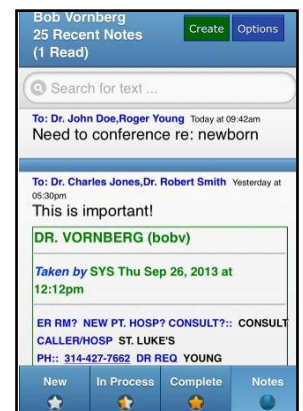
Bob Vornberg
25 Recent Notes
(1 Read)

Create Options

Search for text ...

To: Dr. John Doe,Roger Young Today at 09:42am
Need to conference re: newborn

To: Dr. Charles Jones,Dr. Robert Smith Yesterday at 05:30pm
This is important!

DR. VORNBERG (bobv)

Taken by SYS Thu Sep 26, 2013 at 12:12pm

ER RM? NEW PT. HOSP? CONSULT?:: CONSULT
CALLER/HOSP ST. LUKE'S
PH:: 314-427-7662 DR REQ YOUNG

New In Process Complete Notes